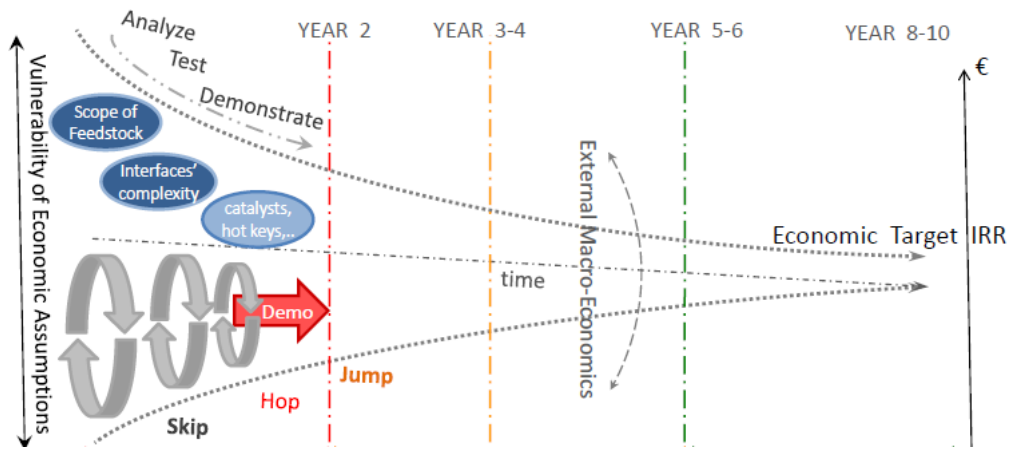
Analyze
Test
Demonstrate
YEAR 2
YEAR 3-4
YEAR 5-6
YEAR 8-10
€
Vulnerability of Economic Assumptions
Scope of Feedstock
Interfaces' complexity
catalysts, hot keys,..
External Macro-Economics
Economic Target IRR
time
Demo
Jump
Hop
Skip